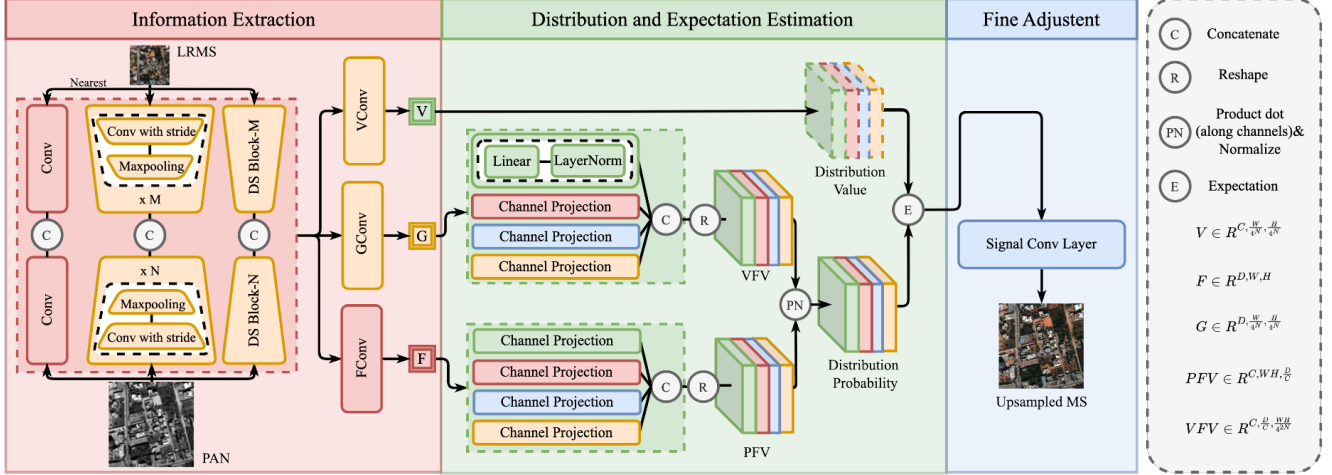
Information Extraction

Distribution and Expectation Estimation

Fine Adjustent

LRMS

Nearest

Conv

Conv with stride

Maxpooling

x M

DS Block-M

C

C

C

x N

Maxpooling

Conv with stride

Conv

DS Block-N

PAN

VConv

V

GConv

G

FConv

F

Linear

LayerNorm

Channel Projection

Channel Projection

Channel Projection

C

R

VFV

Channel Projection

Channel Projection

Channel Projection

Channel Projection

C

R

PFV

PN

Distribution Value

Distribution Probability

E

Signal Conv Layer

Upsampled MS

C Concatenate

R Reshape

PN Product dot (along channels)& Normalize

E Expectation

$V \in R^{C, \frac{W}{4^N}, \frac{H}{4^N}}$

$F \in R^{D,W,H}$

$G \in R^{D, \frac{W}{4^N}, \frac{H}{4^N}}$

$PFV \in R^{C,WH, \frac{D}{C}}$

$VFV \in R^{C, \frac{D}{C}, \frac{WH}{4^N}}$